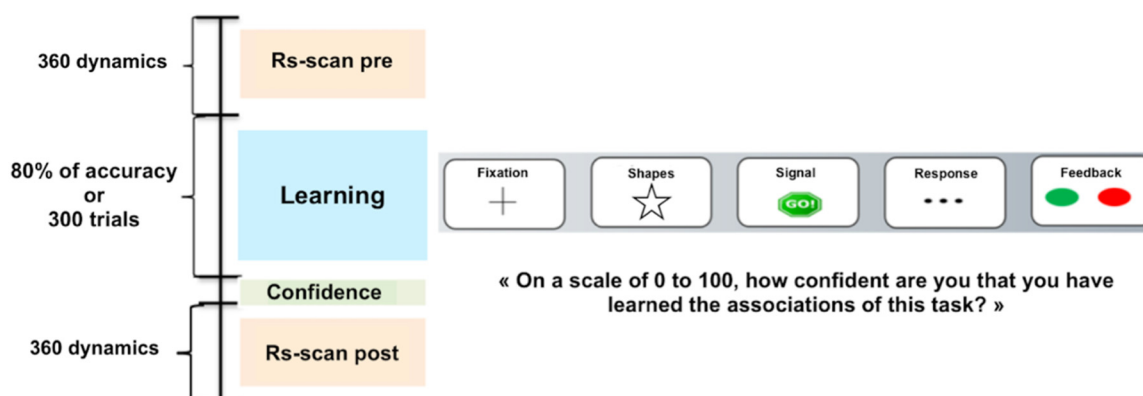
360 dynamics

Rs-scan pre

80% of accuracy
or
300 trials

Learning

Fixation

Shapes

Signal

GO!

Response

Feedback

Confidence

« On a scale of 0 to 100, how confident are you that you have learned the associations of this task? »

360 dynamics

Rs-scan post